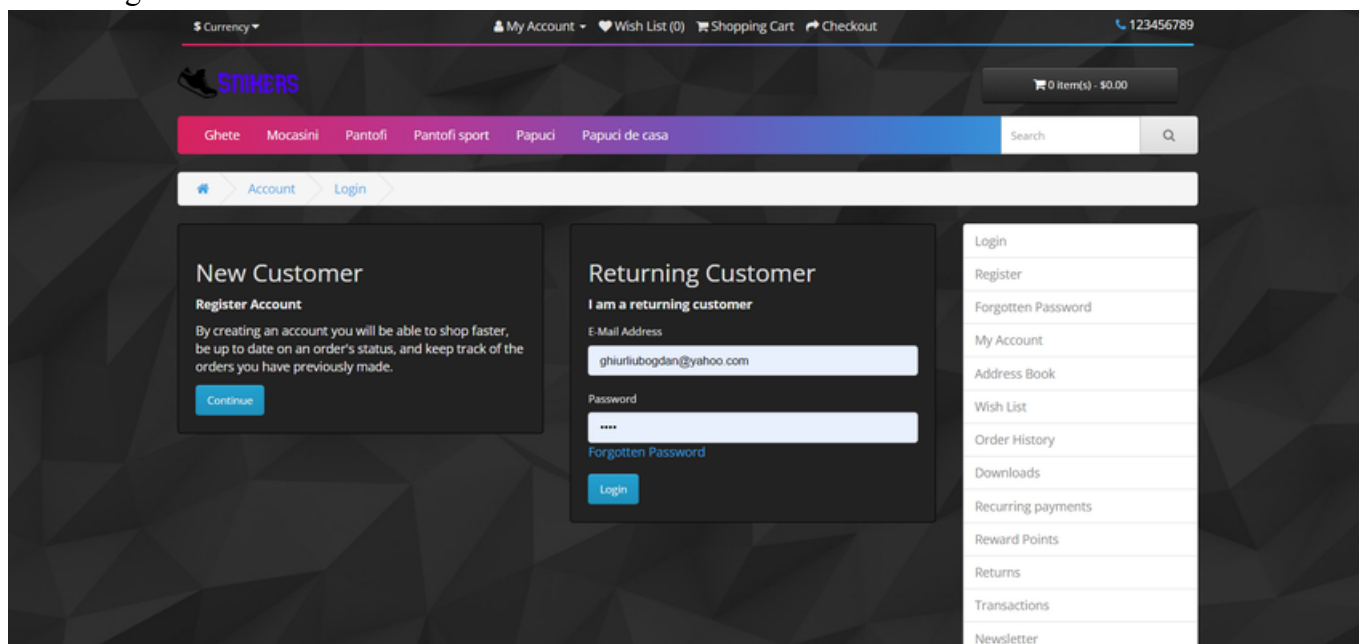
$ Currency ▾ My Account ▾ Wish List (0) Shopping Cart Checkout 123456789

SNIKERS

0 item(s) - $0.00

Ghete Mocasini Pantofi Pantofi sport Papuci Papuci de casa

Search

Account Login

New Customer
Register Account
By creating an account you will be able to shop faster, be up to date on an order's status, and keep track of the orders you have previously made.

Continue

Returning Customer
I am a returning customer
E-Mail Address
ghiurliubogdan@yahoo.com
Password
••••
Forgotten Password

Login

Login
Register
Forgotten Password
My Account
Address Book
Wish List
Order History
Downloads
Recurring payments
Reward Points
Returns
Transactions
Newsletter